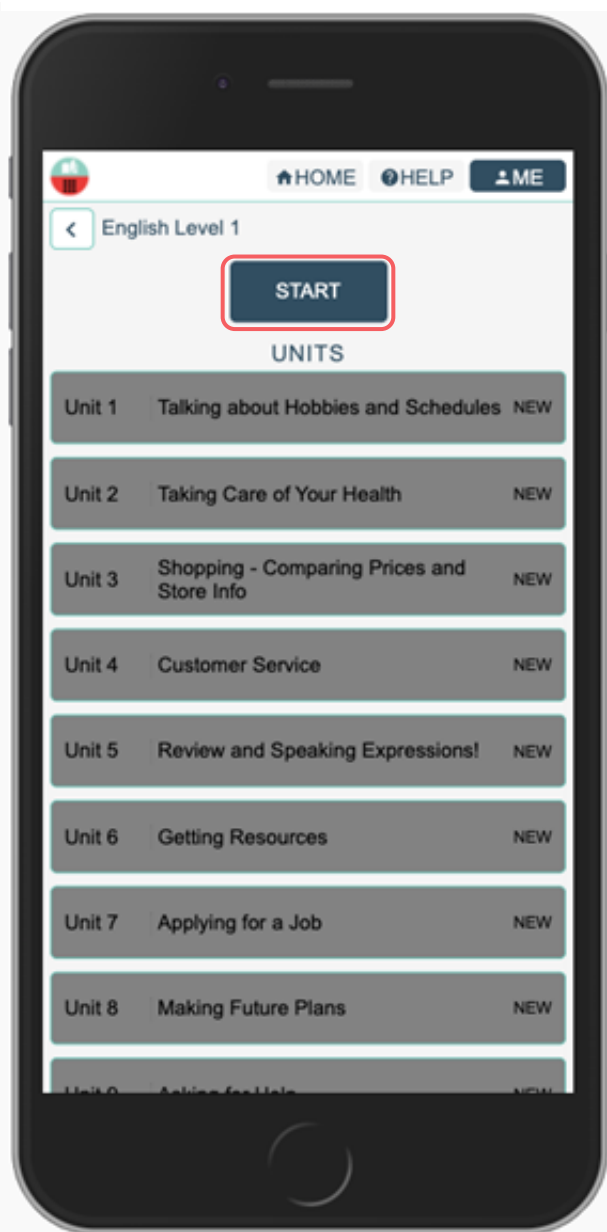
HOME HELP ME

English Level 1

START

UNITS

| | | |
|---|---|---|
| Unit 1 | Talking about Hobbies and Schedules | NEW |
| Unit 2 | Taking Care of Your Health | NEW |
| Unit 3 | Shopping - Comparing Prices and Store Info | NEW |
| Unit 4 | Customer Service | NEW |
| Unit 5 | Review and Speaking Expressions! | NEW |
| Unit 6 | Getting Resources | NEW |
| Unit 7 | Applying for a Job | NEW |
| Unit 8 | Making Future Plans | NEW |
| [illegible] | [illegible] | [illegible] |